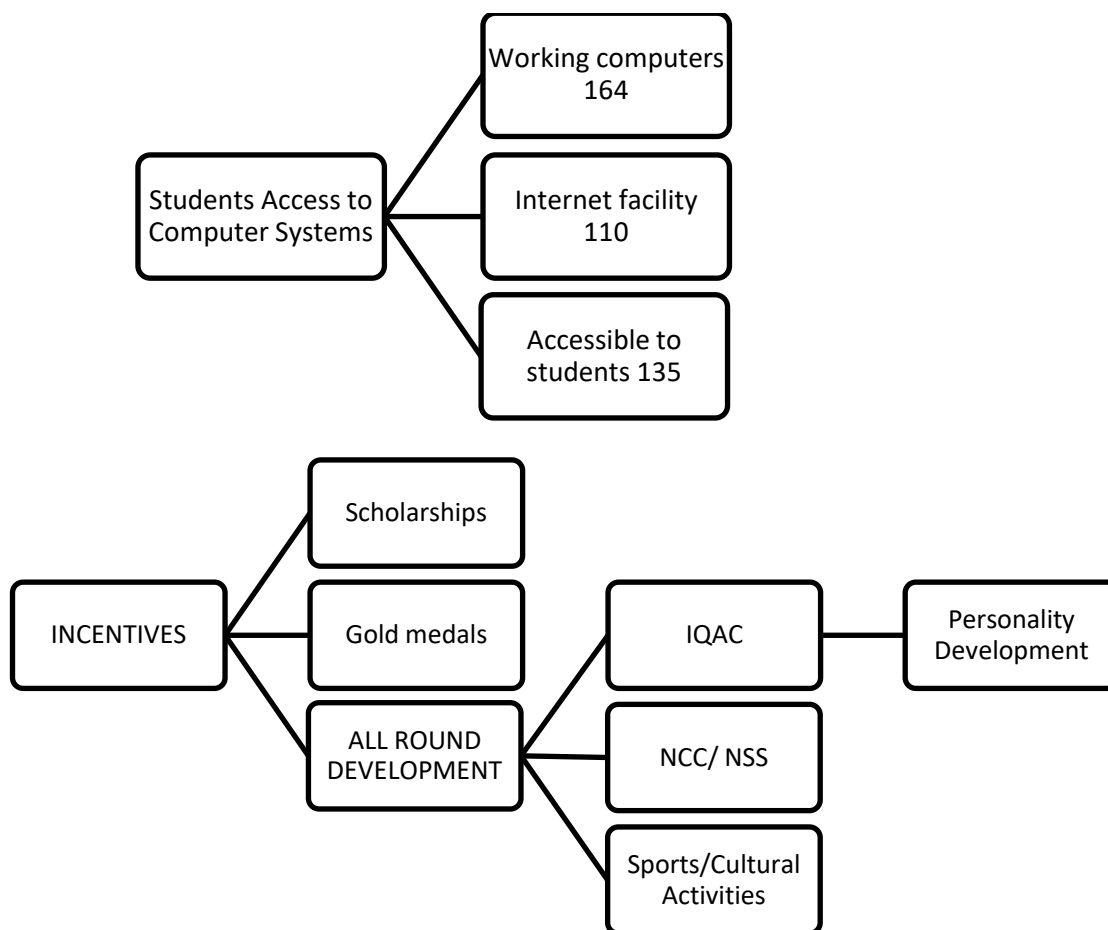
Students Access to Computer Systems

Working computers 164

Internet facility 110

Accessible to students 135

INCENTIVES

Scholarships

Gold medals

ALL ROUND DEVELOPMENT

IQAC

Personality Development

NCC/ NSS

Sports/Cultural Activities